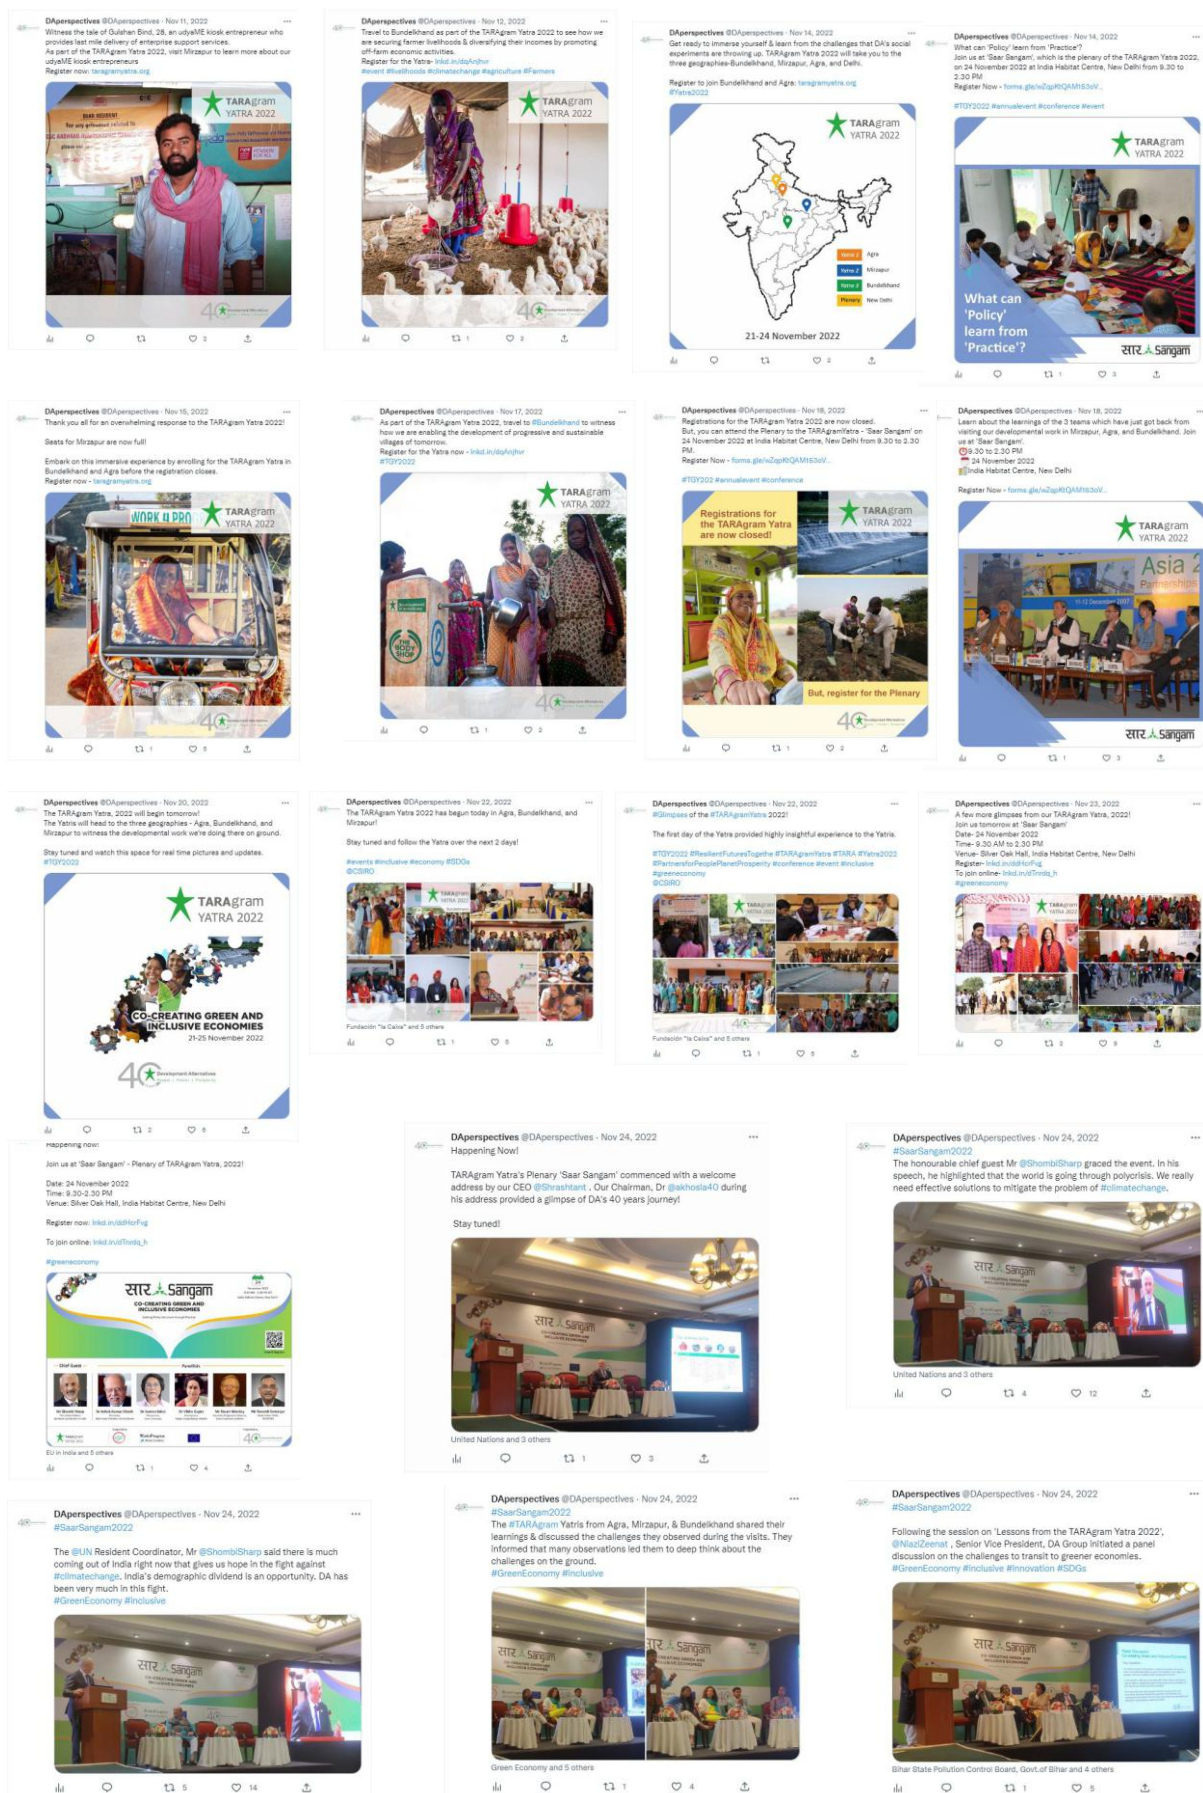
DAperspectives @DAperspectives · Nov 11, 2022
Witness the tale of Gulshan Bind, 28, an udyaME kiosk entrepreneur who provides last mile delivery of enterprise support services.
As part of the TARAgram Yatra 2022, visit Mirzapur to learn more about our udyaME kiosk entrepreneurs
Register now: taragramyatra.org

TARAgram YATRA 2022

DAperspectives @DAperspectives · Nov 12, 2022
Travel to Bundelkhand as part of the TARAgram Yatra 2022 to see how we are securing farmer livelihoods & diversifying their incomes by promoting off-farm economic activities.
Register for the Yatra- lnkd.in/dqAnjhvr
#event #livelihoods #climatechange #agriculture #Farmers

TARAgram YATRA 2022

DAperspectives @DAperspectives · Nov 14, 2022
Get ready to immerse yourself & learn from the challenges that DA's social experiments are throwing up. TARAgram Yatra 2022 will take you to the three geographies-Bundelkhand, Mirzapur, Agra, and Delhi.

Register to join Bundelkhand and Agra: taragramyatra.org
#Yatra2022

TARAgram YATRA 2022
Agra
Mirzapur
Bundelkhand
New Delhi
21-24 November 2022

DAperspectives @DAperspectives · Nov 14, 2022
What can 'Policy' learn from 'Practice'?
Join us at 'Saar Sangam', which is the plenary of the TARAgram Yatra 2022, on 24 November 2022 at India Habitat Centre, New Delhi from 9.30 to 2.30 PM
Register Now - forms.gle/wZqpKtQAM153oV...
#TGY2022 #annualevent #conference #event

TARAgram YATRA 2022
What can 'Policy' learn from 'Practice'?
सार Sangam

DAperspectives @DAperspectives · Nov 15, 2022
Thank you all for an overwhelming response to the TARAgram Yatra 2022!

Seats for Mirzapur are now full!

Embark on this immersive experience by enrolling for the TARAgram Yatra in Bundelkhand and Agra before the registration closes.
Register now - taragramyatra.org

TARAgram YATRA 2022

DAperspectives @DAperspectives · Nov 17, 2022
As part of the TARAgram Yatra 2022, travel to #Bundelkhand to witness how we are enabling the development of progressive and sustainable villages of tomorrow.
Register for the Yatra now - lnkd.in/dqAnjhvr
#TGY2022

TARAgram YATRA 2022

DAperspectives @DAperspectives · Nov 18, 2022
Registrations for the TARAgram Yatra 2022 are now closed.
But, you can attend the Plenary to the TARAgramYatra - 'Saar Sangam' on 24 November 2022 at India Habitat Centre, New Delhi from 9.30 to 2.30 PM.
Register Now - forms.gle/wZqpKtQAM153oV...

#TGY202 #annualevent #conference

Registrations for the TARAgram Yatra are now closed!
TARAgram YATRA 2022
But, register for the Plenary

DAperspectives @DAperspectives · Nov 18, 2022
Learn about the learnings of the 3 teams which have just got back from visiting our developmental work in Mirzapur, Agra, and Bundelkhand. Join us at 'Saar Sangam'.
9.30 to 2.30 PM
24 November 2022
India Habitat Centre, New Delhi

Register Now - forms.gle/wZqpKtQAM153oV...

TARAgram YATRA 2022
सार Sangam

DAperspectives @DAperspectives · Nov 20, 2022
The TARAgram Yatra, 2022 will begin tomorrow!
The Yatris will head to the three geographies - Agra, Bundelkhand, and Mirzapur to witness the developmental work we're doing there on ground.

Stay tuned and watch this space for real time pictures and updates.
#TGY2022

TARAgram YATRA 2022
CO-CREATING GREEN AND INCLUSIVE ECONOMIES
21-25 November 2022

DAperspectives @DAperspectives · Nov 22, 2022
The TARAgram Yatra 2022 has begun today in Agra, Bundelkhand, and Mirzapur!

Stay tuned and follow the Yatra over the next 2 days!

#events #inclusive #economy #SDGs
@CSIRO

Fundación "la Caixa" and 5 others

DAperspectives @DAperspectives · Nov 22, 2022
The first day of the Yatra provided highly insightful experience to the Yatris.

#TGY2022 #ResilientFuturesTogethe #TARAgramYatra #TARA #Yatra2022 #PartnersforPeoplePlanetProsperity #conference #event #inclusive #greeneconomy
@CSIRO

Fundación "la Caixa" and 5 others

DAperspectives @DAperspectives · Nov 23, 2022
A few more glimpses from our TARAgram Yatra, 2022!
Join us tomorrow at 'Saar Sangam'
Date- 24 November 2022
Time- 9.30 AM to 2.30 PM
Venue- Silver Oak Hall, India Habitat Centre, New Delhi
Register- lnkd.in/ddHorFvg
To join online- lnkd.in/dTordq_h
#greeneconomy

Happening now!

Join us at 'Saar Sangam' - Plenary of TARAgram Yatra, 2022!

Date: 24 November 2022
Time: 9.30-2.30 PM
Venue: Silver Oak Hall, India Habitat Centre, New Delhi

Register now: lnkd.in/ddHorFvg

To join online: lnkd.in/dTordq_h

#greeneconomy

सार Sangam
CO-CREATING GREEN AND INCLUSIVE ECONOMIES

EU in India and 5 others

DAperspectives @DAperspectives · Nov 24, 2022
Happening Now!

TARAgram Yatra's Plenary 'Saar Sangam' commenced with a welcome address by our CEO @Shrashtant . Our Chairman, Dr @akhosla40 during his address provided a glimpse of DA's 40 years journey!

Stay tuned!

United Nations and 3 others

DAperspectives @DAperspectives · Nov 24, 2022
#SaarSangam2022
The honourable chief guest Mr @ShombiSharp graced the event. In his speech, he highlighted that the world is going through polycrisis. We really need effective solutions to mitigate the problem of #climatechange.

United Nations and 3 others

DAperspectives @DAperspectives · Nov 24, 2022
#SaarSangam2022
The @UN Resident Coordinator, Mr @ShombiSharp said there is much coming out of India right now that gives us hope in the fight against #climatechange. India's demographic dividend is an opportunity. DA has been very much in this fight.
#GreenEconomy #Inclusive

DAperspectives @DAperspectives · Nov 24, 2022
#SaarSangam2022
The #TARAgram Yatris from Agra, Mirzapur, & Bundelkhand shared their learnings & discussed the challenges they observed during the visits. They informed that many observations led them to deep think about the challenges on the ground.
#GreenEconomy #Inclusive

Green Economy and 5 others

DAperspectives @DAperspectives · Nov 24, 2022
#SaarSangam2022
Following the session on 'Lessons from the TARAgram Yatra 2022', @NiazlZeenat , Senior Vice President, DA Group initiated a panel discussion on the challenges to transit to greener economies.
#GreenEconomy #Inclusive #Innovation #SDGs

Bihar State Pollution Control Board, Govt.of Bihar and 4 others